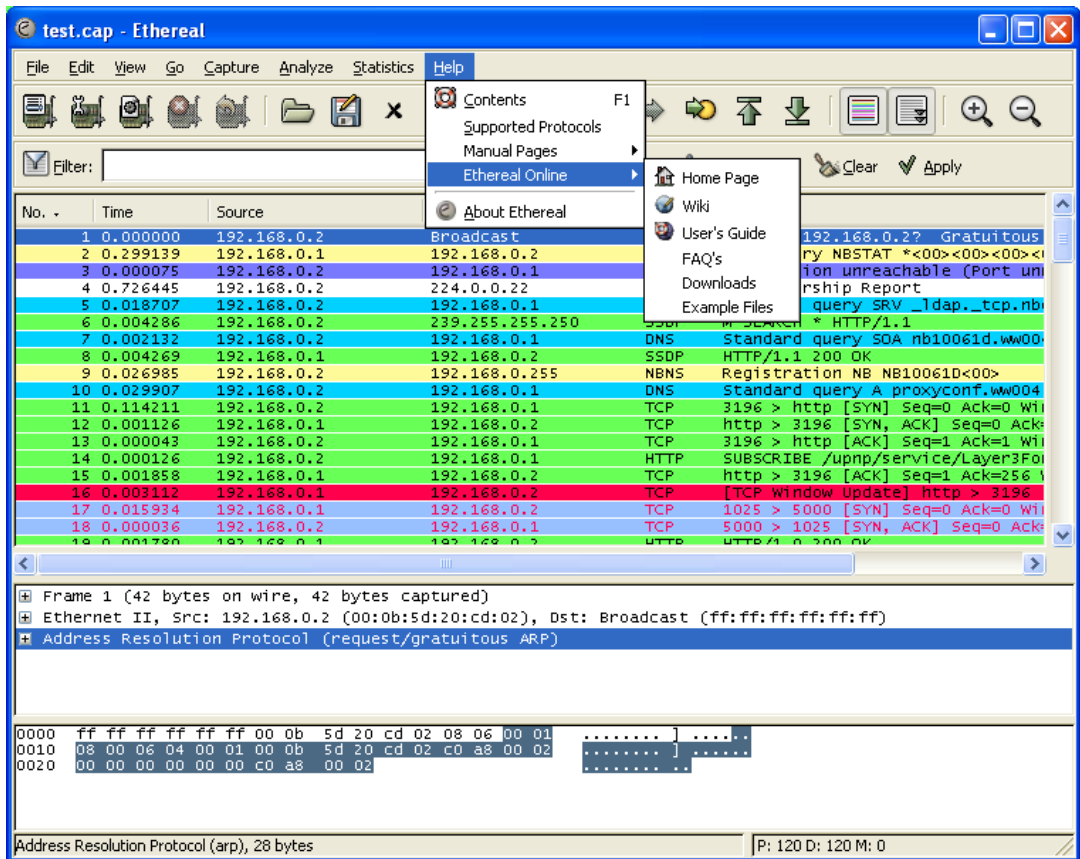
test.cap - Ethereal

File Edit View Go Capture Analyze Statistics Help

Contents F1
Supported Protocols
Manual Pages
Ethereal Online
About Ethereal

Home Page
Wiki
User's Guide
FAQ's
Downloads
Example Files

Filter: Clear Apply

| No. | Time | Source | Destination | Protocol | Info |
|---|---|---|---|---|---|
| 1 | 0.000000 | 192.168.0.2 | Broadcast | | 192.168.0.2? Gratuitous |
| 2 | 0.299139 | 192.168.0.1 | 192.168.0.2 | | ry NBSTAT *<00><00><00>< |
| 3 | 0.000075 | 192.168.0.2 | 192.168.0.1 | | ion unreachable (Port un |
| 4 | 0.726445 | 192.168.0.2 | 224.0.0.22 | | rship Report |
| 5 | 0.018707 | 192.168.0.2 | 192.168.0.1 | | query SRV _ldap._tcp.nb |
| 6 | 0.004286 | 192.168.0.2 | 239.255.255.250 | SSDP | M-SEARCH * HTTP/1.1 |
| 7 | 0.002132 | 192.168.0.2 | 192.168.0.1 | DNS | Standard query SOA nb10061d.ww00 |
| 8 | 0.004269 | 192.168.0.1 | 192.168.0.2 | SSDP | HTTP/1.1 200 OK |
| 9 | 0.026985 | 192.168.0.2 | 192.168.0.255 | NBNS | Registration NB NB10061D<00> |
| 10 | 0.029907 | 192.168.0.2 | 192.168.0.1 | DNS | Standard query A proxyconf.ww004 |
| 11 | 0.114211 | 192.168.0.2 | 192.168.0.1 | TCP | 3196 > http [SYN] Seq=0 Ack=0 Wi |
| 12 | 0.001126 | 192.168.0.1 | 192.168.0.2 | TCP | http > 3196 [SYN, ACK] Seq=0 Ack= |
| 13 | 0.000043 | 192.168.0.2 | 192.168.0.1 | TCP | 3196 > http [ACK] Seq=1 Ack=1 Wi |
| 14 | 0.000126 | 192.168.0.2 | 192.168.0.1 | HTTP | SUBSCRIBE /upnp/service/Layer3Fo |
| 15 | 0.001858 | 192.168.0.1 | 192.168.0.2 | TCP | http > 3196 [ACK] Seq=1 Ack=256 |
| 16 | 0.003112 | 192.168.0.1 | 192.168.0.2 | TCP | [TCP Window Update] http > 3196 |
| 17 | 0.015934 | 192.168.0.1 | 192.168.0.2 | TCP | 1025 > 5000 [SYN] Seq=0 Ack=0 Wi |
| 18 | 0.000036 | 192.168.0.2 | 192.168.0.1 | TCP | 5000 > 1025 [SYN, ACK] Seq=0 Ack= |
| 19 | 0.001780 | 192.168.0.1 | 192.168.0.2 | HTTP | HTTP/1.0 200 OK |

Frame 1 (42 bytes on wire, 42 bytes captured)
Ethernet II, Src: 192.168.0.2 (00:0b:5d:20:cd:02), Dst: Broadcast (ff:ff:ff:ff:ff:ff)
Address Resolution Protocol (request/gratuitous ARP)

0000 ff ff ff ff ff ff 00 0b 5d 20 cd 02 08 06 00 01 ........ ] ......
0010 08 00 06 04 00 01 00 0b 5d 20 cd 02 c0 a8 00 02 ........ ] ......
0020 00 00 00 00 00 00 c0 a8 00 02 ........ ..

Address Resolution Protocol (arp), 28 bytes
P: 120 D: 120 M: 0